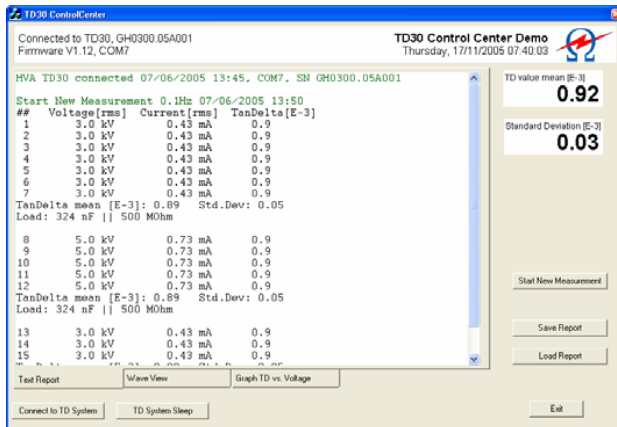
TD30 ControlCenter

Connected to TD30, GH0300.05A001
Firmware V1.12, COM7

TD30 Control Center Demo
Thursday, 17/11/2005 07:40:03

HVA TD30 connected 07/06/2005 13:45, COM7, SN GH0300.05A001

Start New Measurement 0.1Hz 07/06/2005 13:50

| ## | Voltage[rms] | Current[rms] | TanDelta[E-3] |
|---|---|---|---|
| 1 | 3.0 kV | 0.43 mA | 0.9 |
| 2 | 3.0 kV | 0.43 mA | 0.9 |
| 3 | 3.0 kV | 0.43 mA | 0.9 |
| 4 | 3.0 kV | 0.43 mA | 0.9 |
| 5 | 3.0 kV | 0.43 mA | 0.9 |
| 6 | 3.0 kV | 0.43 mA | 0.9 |
| 7 | 3.0 kV | 0.43 mA | 0.9 |

TanDelta mean [E-3]: 0.89   Std.Dev: 0.05
Load: 324 nF || 500 MOhm

| | | | |
|---|---|---|---|
| 8 | 5.0 kV | 0.73 mA | 0.9 |
| 9 | 5.0 kV | 0.73 mA | 0.9 |
| 10 | 5.0 kV | 0.73 mA | 0.9 |
| 11 | 5.0 kV | 0.73 mA | 0.9 |
| 12 | 5.0 kV | 0.73 mA | 0.9 |

TanDelta mean [E-3]: 0.89   Std.Dev: 0.05
Load: 324 nF || 500 MOhm

| | | | |
|---|---|---|---|
| 13 | 3.0 kV | 0.43 mA | 0.9 |
| 14 | 3.0 kV | 0.43 mA | 0.9 |
| 15 | 3.0 kV | 0.43 mA | 0.9 |

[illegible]

TD value mean [E-3]
0.92

Standard Deviation [E-3]
0.03

Start New Measurement

Save Report

Load Report

Text Report
Wave View
Graph TD vs. Voltage

Connect to TD System
TD System Sleep

Exit